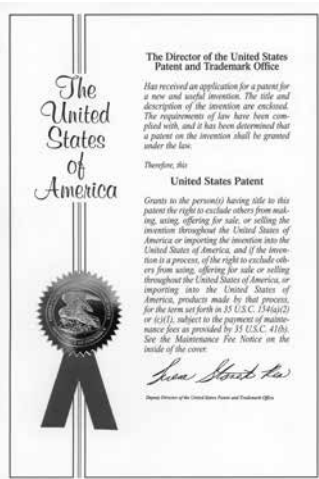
The United States of America

The Director of the United States Patent and Trademark Office

Has received an application for a patent for a new and useful invention. The title and description of the invention are enclosed. The requirements of law have been complied with, and it has been determined that a patent on the invention shall be granted under the law.

Therefore, this

United States Patent

Grants to the person(s) having title to this patent the right to exclude others from making, using, offering for sale, or selling the invention throughout the United States of America or importing the invention into the United States of America, and if the invention is a process, of the right to exclude others from using, offering for sale or selling throughout the United States of America, or importing into the United States of America, products made by that process, for the term set forth in 35 U.S.C. 154(a)(2) or (c)(1), subject to the payment of maintenance fees as provided by 35 U.S.C. 41(b). See the Maintenance Fee Notice on the inside of the cover.

Lisa Stuart Lee

Deputy Director of the United States Patent and Trademark Office